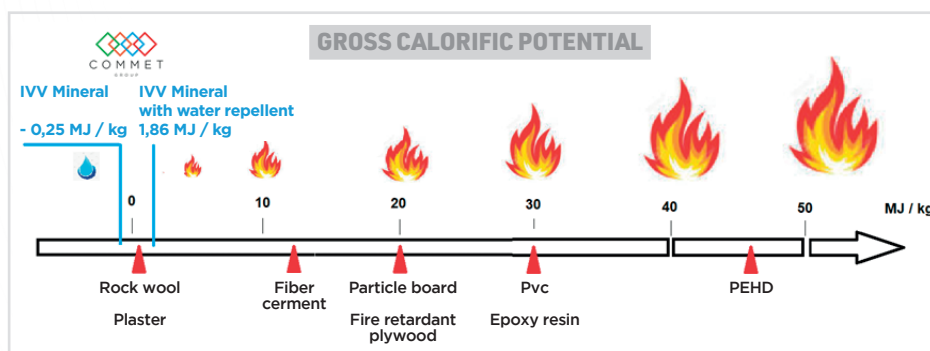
COMMET
GROUP

GROSS CALORIFIC POTENTIAL

IVV Mineral
- 0,25 MJ / kg

IVV Mineral
with water repellent
1,86 MJ / kg

0
10
20
30
40
50
MJ / kg

Rock wool
Plaster

Fiber cerment

Particle board
Fire retardant plywood

Pvc
Epoxy resin

PEHD